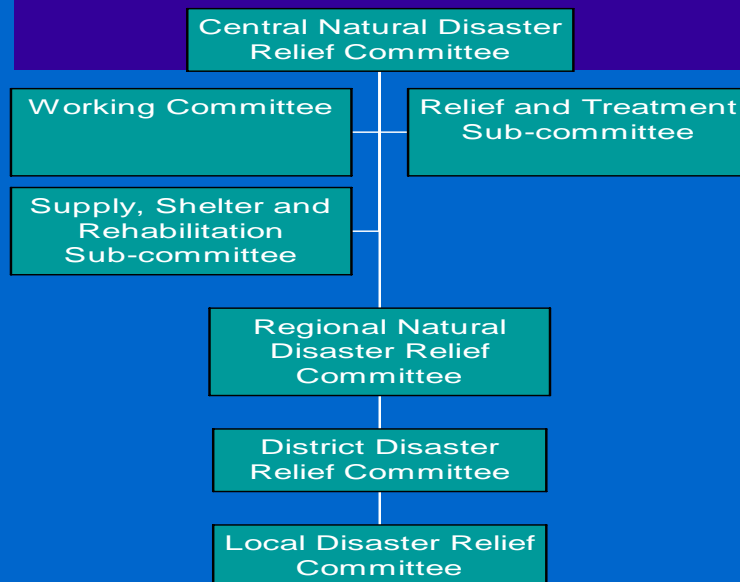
Central Natural Disaster Relief Committee

Working Committee

Relief and Treatment Sub-committee

Supply, Shelter and Rehabilitation Sub-committee

Regional Natural Disaster Relief Committee

District Disaster Relief Committee

Local Disaster Relief Committee